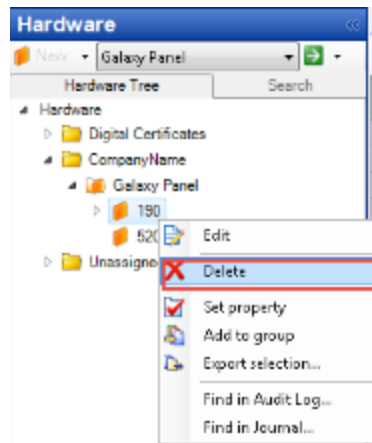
Hardware
New Galaxy Panel
Hardware Tree
Search
Hardware
Digital Certificates
CompanyName
Galaxy Panel
190
520
Unassigne
Edit
Delete
Set property
Add to group
Export selection...
Find in Audit Log...
Find in Journal...